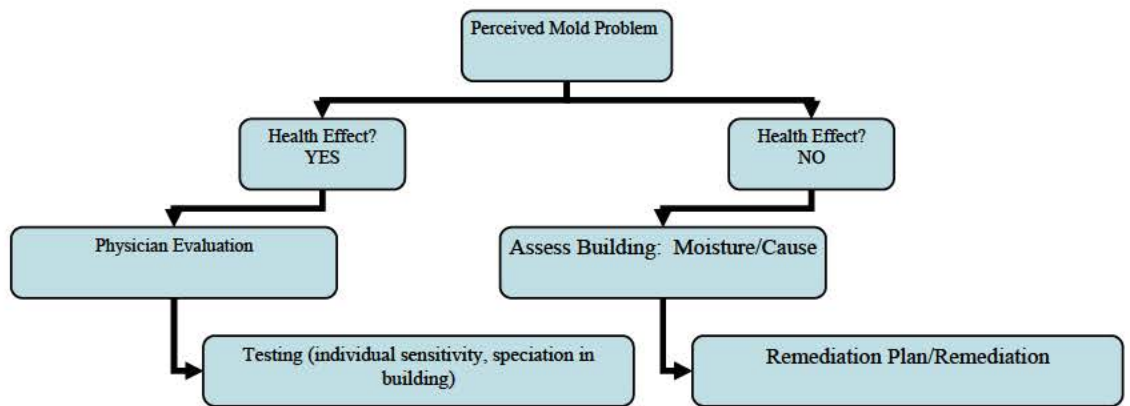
Perceived Mold Problem

Health Effect?
YES

Health Effect?
NO

Physician Evaluation

Assess Building: Moisture/Cause

Testing (individual sensitivity, speciation in building)

Remediation Plan/Remediation